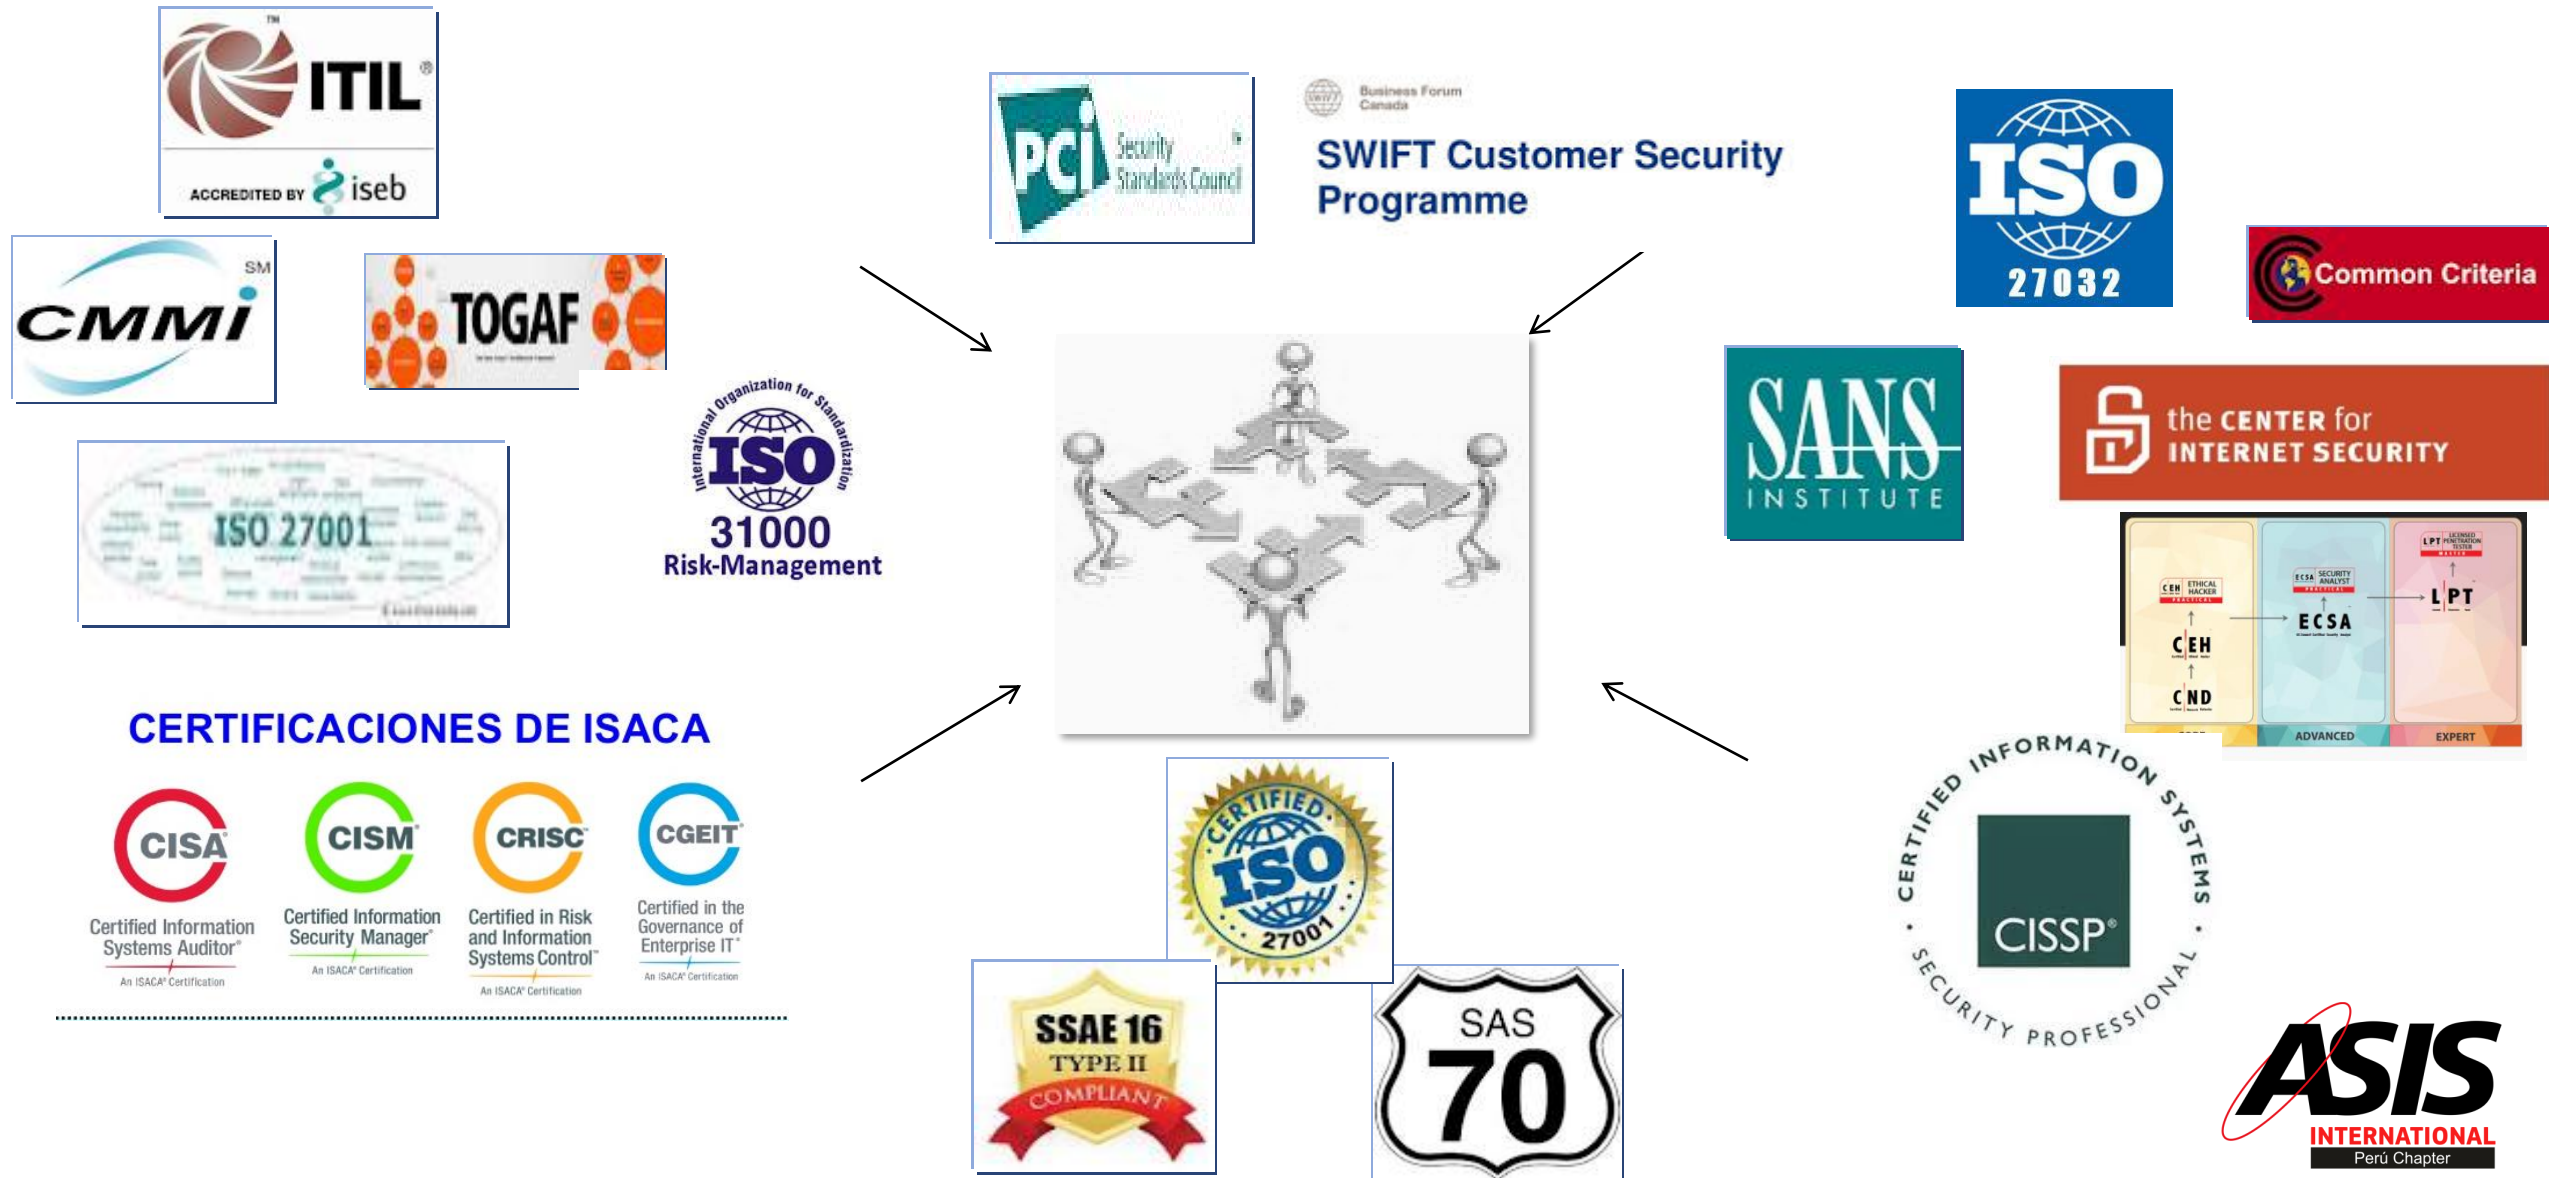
ITIL®
ACCREDITED BY iseb

PCI Security Standards Council

Business Forum Canada
SWIFT Customer Security Programme

ISO 27032

Common Criteria

CMMI SM

TOGAF

International Organization for Standardization
ISO
31000
Risk-Management

ISO 27001

SANS INSTITUTE

the CENTER for INTERNET SECURITY

LPT
ECSA
CEH
CND
ADVANCED
EXPERT

CERTIFICACIONES DE ISACA

CISA
Certified Information Systems Auditor®
An ISACA® Certification

CISM
Certified Information Security Manager®
An ISACA® Certification

CRISC
Certified in Risk and Information Systems Control™
An ISACA® Certification

CGEIT
Certified in the Governance of Enterprise IT®
An ISACA® Certification

CERTIFIED ISO 27001

CERTIFIED INFORMATION SYSTEMS SECURITY PROFESSIONAL
CISSP®

SSAE 16
TYPE II
COMPLIANT

SAS 70

ASIS
INTERNATIONAL
Perú Chapter